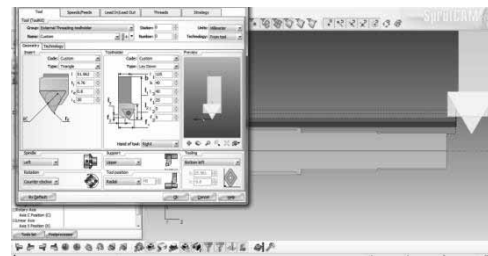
Tool | Speeds/Feeds | Lead In/Lead Out | Threads | Strategy

Tool (Toolkit)

Group: Internal Threading Indicator

Name: Custom

Station: 0

Number: 0

Units: Millimeter

Technology: Type tool

Geometry | Technology

Insert

Code: Custom

Type: Triangle

Toolholder

Code: Custom

Type: Low Down

Preview

Hand of tool: Right

Spindle

Left

Support

Upper

Tooling

Bottom left

Rotation

Counter-clockwise

Tool position

Radial

As Default

OK | Cancel | Help

SprutCAM

Tool list | Feature browser